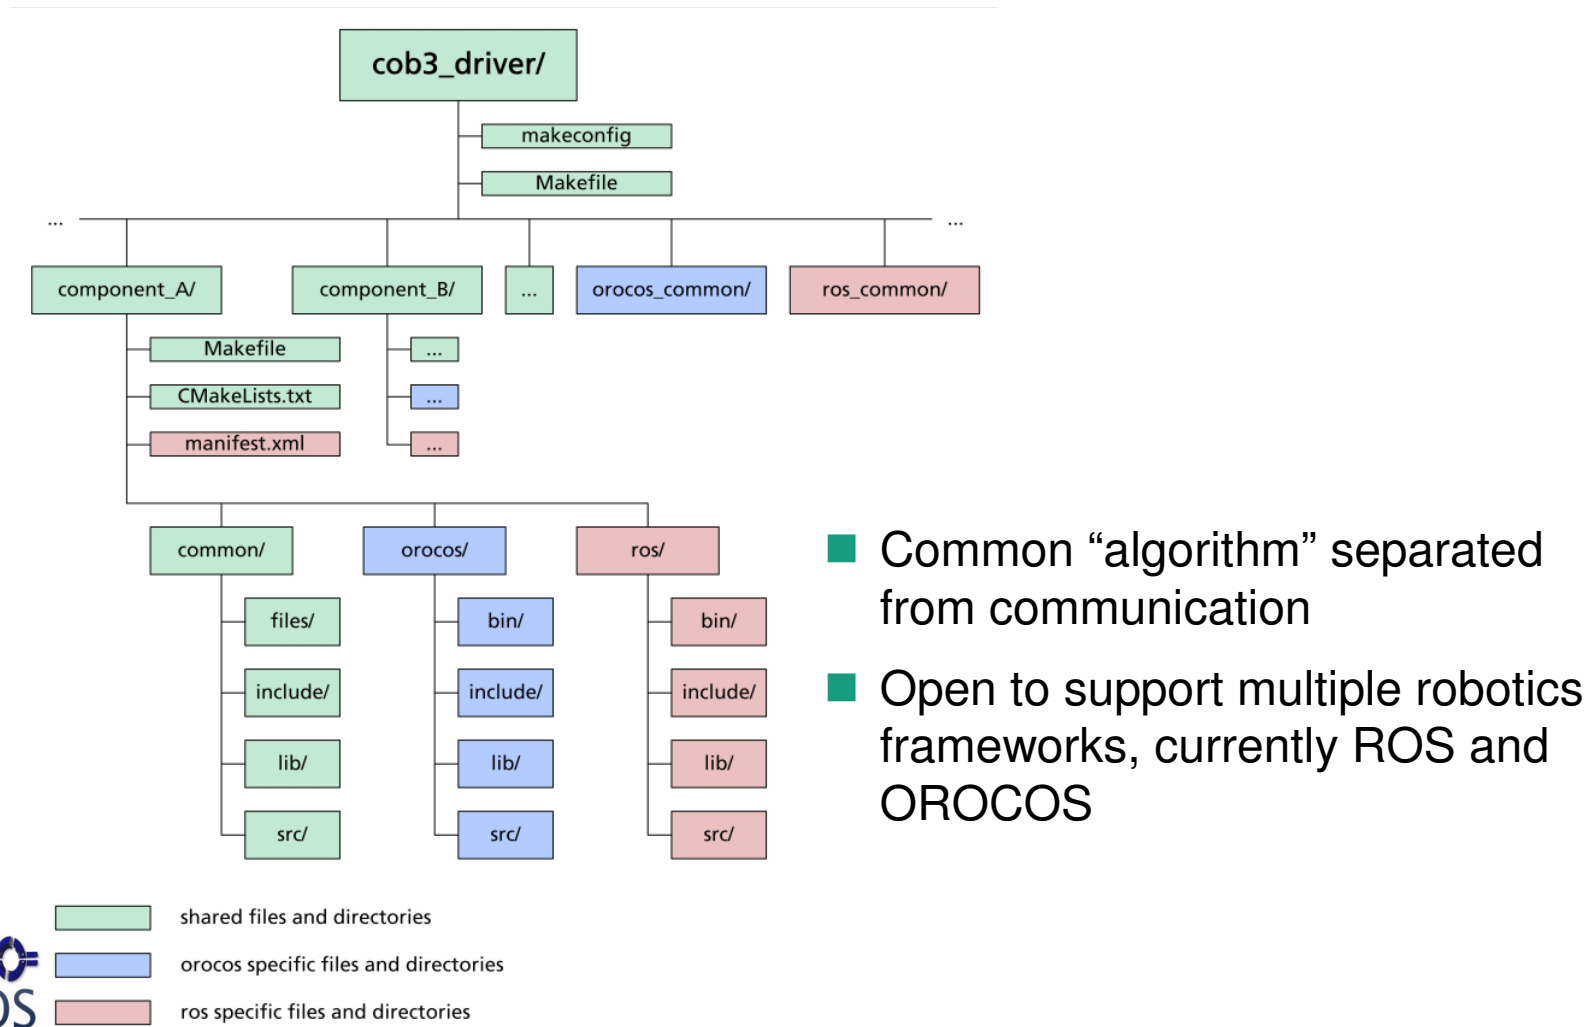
cob3_driver/
makeconfig
Makefile
...
...
component_A/
component_B/
...
orocos_common/
ros_common/
Makefile
CMakeLists.txt
manifest.xml
...
...
...
common/
orocos/
ros/
files/
include/
lib/
src/
bin/
include/
lib/
src/
bin/
include/
lib/
src/

shared files and directories
orocos specific files and directories
ros specific files and directories

Common “algorithm” separated from communication

Open to support multiple robotics frameworks, currently ROS and OROCOS